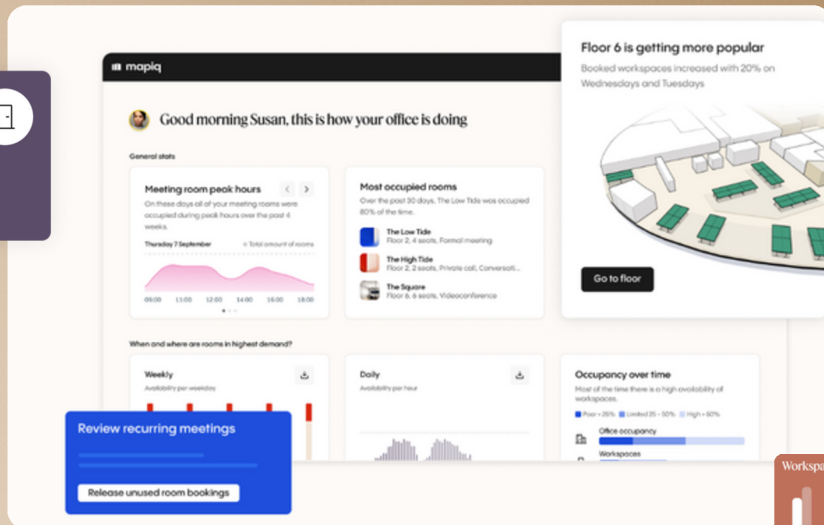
mapiq

Good morning Susan, this is how your office is doing

General stats

Meeting room peak hours

On these days all of your meeting rooms were occupied during peak hours over the past 4 weeks.

Thursday 7 September

Total amount of rooms

09:00 11:00 12:00 14:00 16:00 18:00

Most occupied rooms

Over the past 30 days, The Low Tide was occupied 80% of the time.

The Low Tide
Floor 2, 4 seats, Formal meeting

The High Tide
Floor 2, 6 seats, Private call, Conversati...

The Square
Floor 6, 6 seats, Videoconference

Floor 6 is getting more popular

Booked workspaces increased with 20% on Wednesdays and Tuesdays

Go to floor

When and where are rooms in highest demand?

Weekly

Availability per weekday

Daily

Availability per hour

Occupancy over time

Amount of the time there is a high availability of workspaces.

Poor < 25% Limited 25 - 50% High > 50%

Office occupancy

Workspaces

Review recurring meetings

Release unused room bookings

Workspa